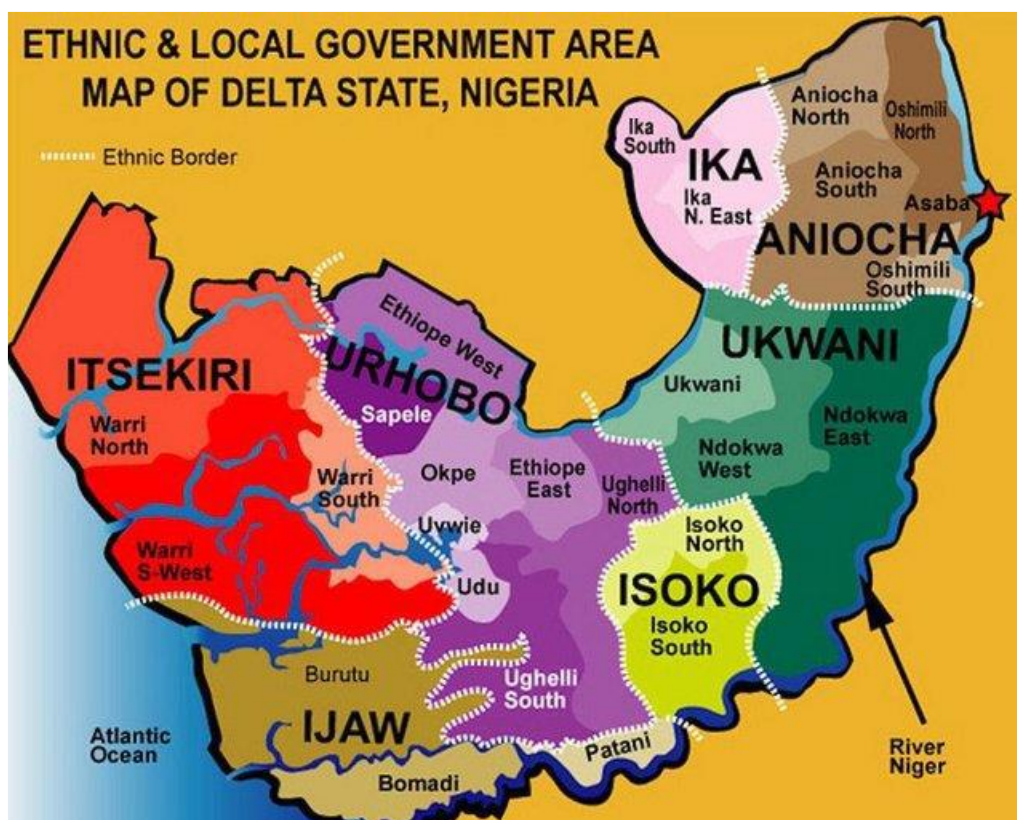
ETHNIC & LOCAL GOVERNMENT AREA
MAP OF DELTA STATE, NIGERIA

Ethnic Border

Ika South
IKA
Ika N. East
Aniocha North
Oshimili North
Aniocha South
Asaba
ANIOCHA
Oshimili South
UKWANI
Ukwani
Ndokwa West
Ndokwa East
Ethiope West
URHOBO
Sapele
ITSEKIRI
Warri North
Warri South
Okpe
Ethiope East
Ughelli North
Uvwie
Udu
Warri S-West
Isoko North
ISOKO
Isoko South
Burutu
Ughelli South
IJAW
Patani
Bomadi
Atlantic Ocean
River Niger